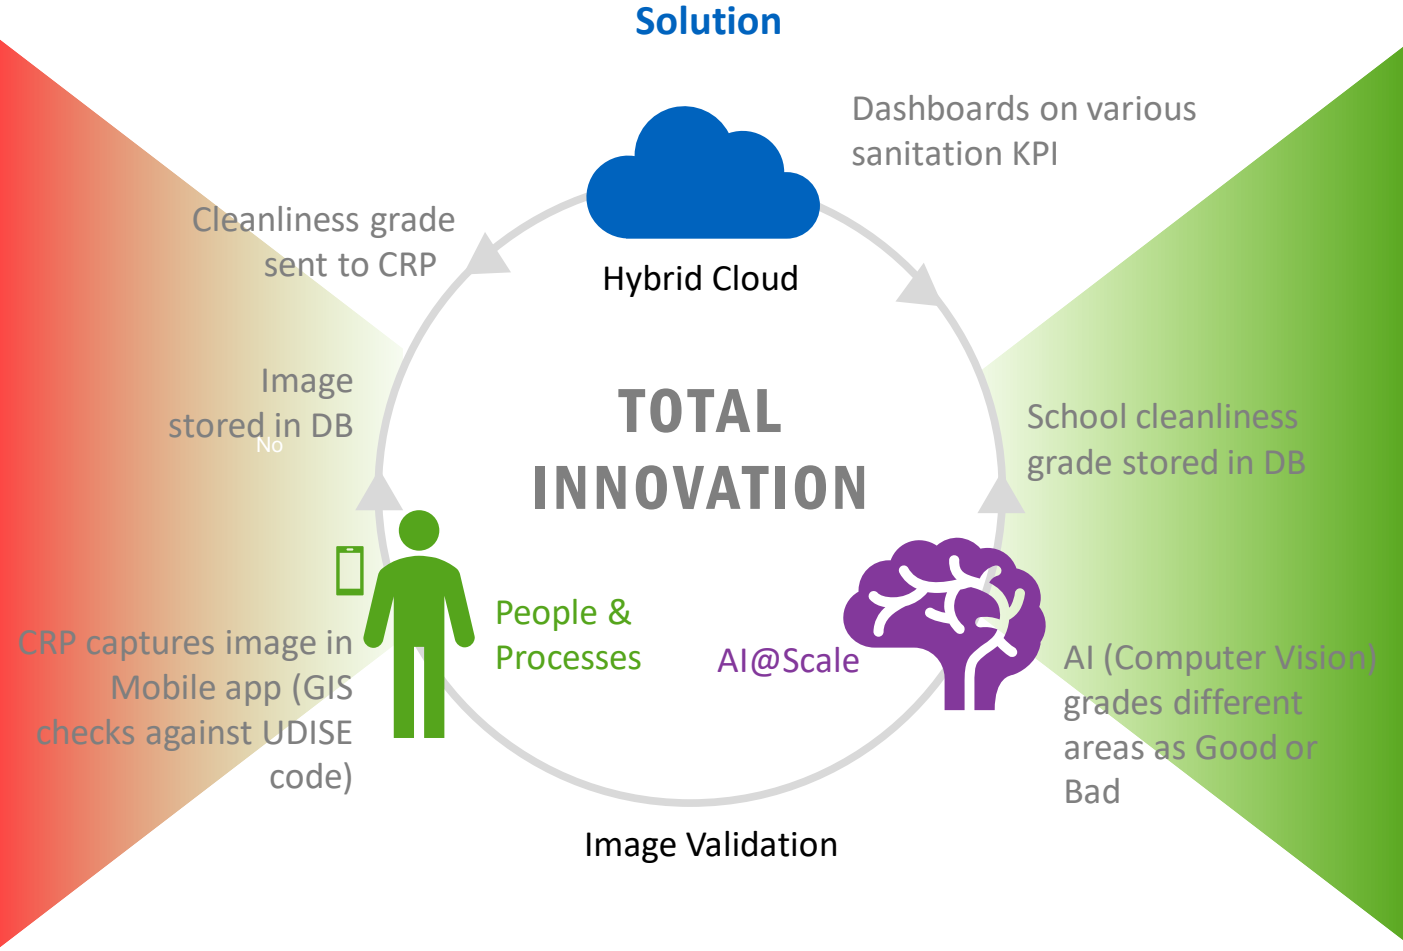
Solution

Dashboards on various sanitation KPI

Cleanliness grade sent to CRP

Hybrid Cloud

Image stored in DB

No

TOTAL INNOVATION

School cleanliness grade stored in DB

People & Processes

AI@Scale

CRP captures image in Mobile app (GIS checks against UDISE code)

AI (Computer Vision) grades different areas as Good or Bad

Image Validation